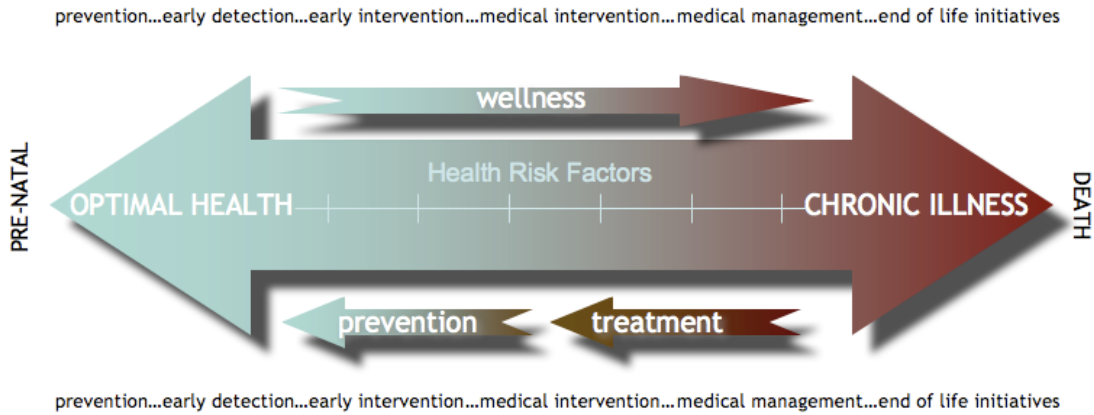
prevention…early detection…early intervention…medical intervention…medical management…end of life initiatives

wellness

PRE-NATAL

Health Risk Factors

OPTIMAL HEALTH

CHRONIC ILLNESS

DEATH

prevention

treatment

prevention…early detection…early intervention…medical intervention…medical management…end of life initiatives